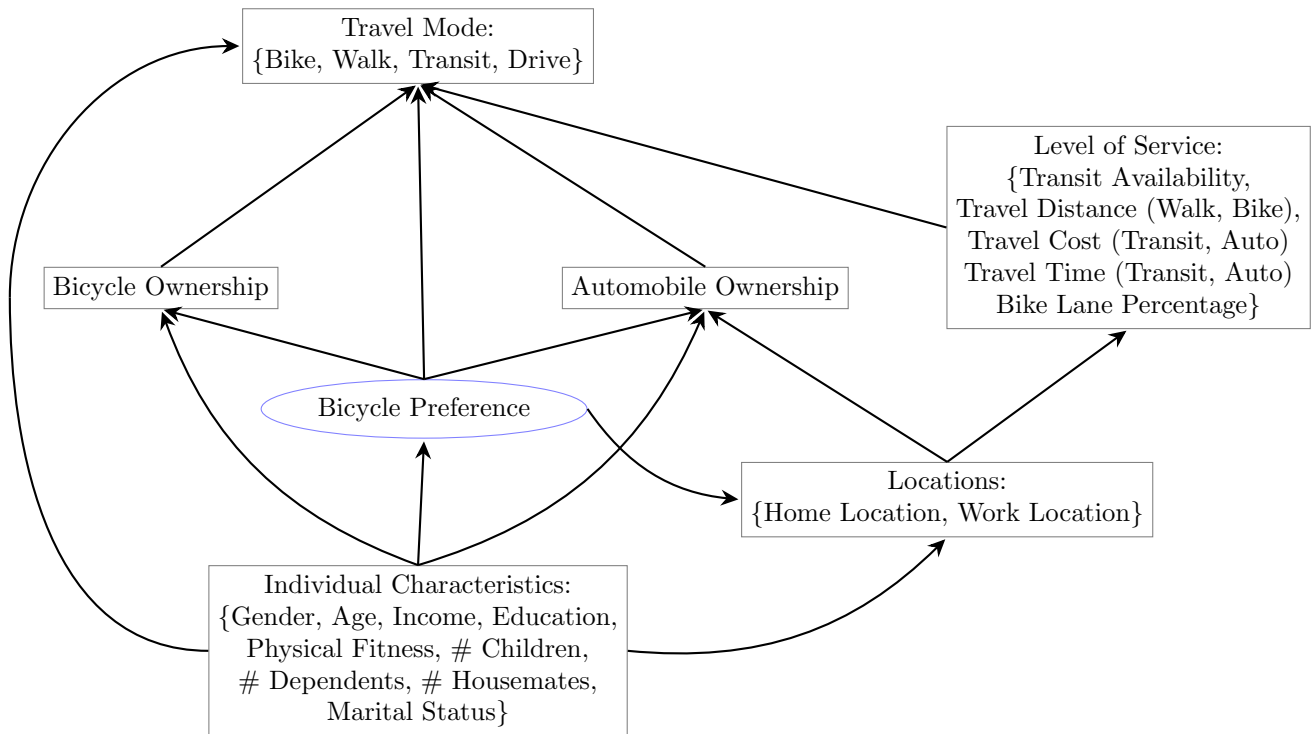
Travel Mode:
{Bike, Walk, Transit, Drive}

Level of Service:
{Transit Availability,
Travel Distance (Walk, Bike),
Travel Cost (Transit, Auto)
Travel Time (Transit, Auto)
Bike Lane Percentage}

Bicycle Ownership

Automobile Ownership

Bicycle Preference

Locations:
{Home Location, Work Location}

Individual Characteristics:
{Gender, Age, Income, Education,
Physical Fitness, # Children,
# Dependents, # Housemates,
Marital Status}